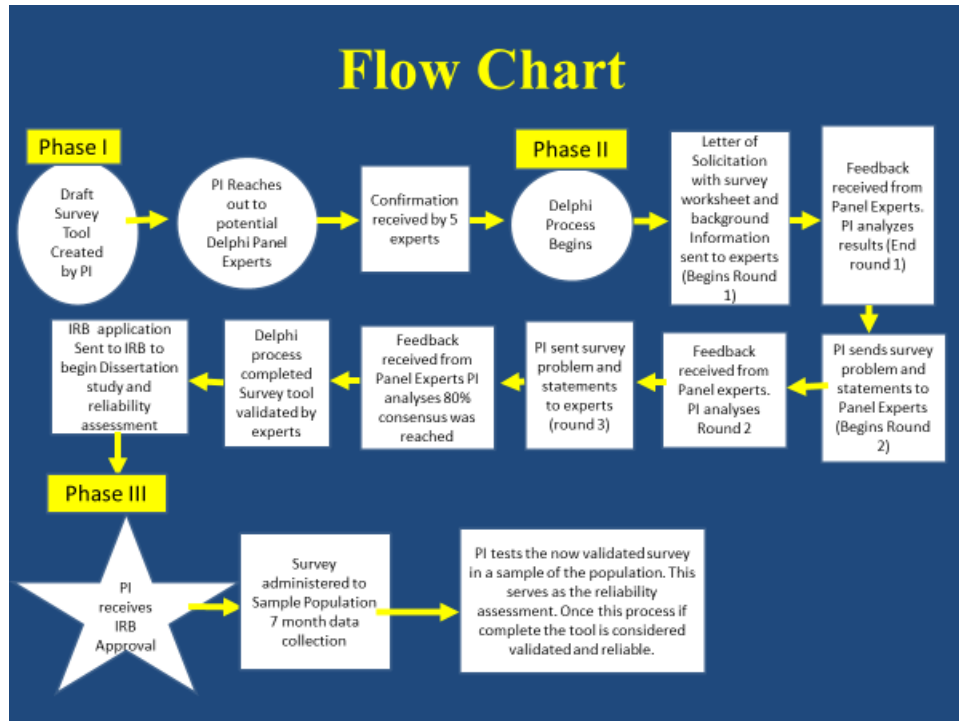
Flow Chart

Phase I

Draft Survey Tool Created by PI

PI Reaches out to potential Delphi Panel Experts

Confirmation received by 5 experts

Phase II

Delphi Process Begins

Letter of Solicitation with survey worksheet and background Information sent to experts (Begins Round 1)

Feedback received from Panel Experts. PI analyzes results (End round 1)

PI sends survey problem and statements to Panel Experts (Begins Round 2)

Feedback received from Panel experts. PI analyses Round 2

PI sent survey problem and statements to experts (round 3)

Feedback received from Panel Experts PI analyses 80% consensus was reached

Delphi process completed Survey tool validated by experts

IRB application Sent to IRB to begin Dissertation study and reliability assessment

Phase III

PI receives IRB Approval

Survey administered to Sample Population 7 month data collection

PI tests the now validated survey in a sample of the population. This serves as the reliability assessment. Once this process if complete the tool is considered validated and reliable.